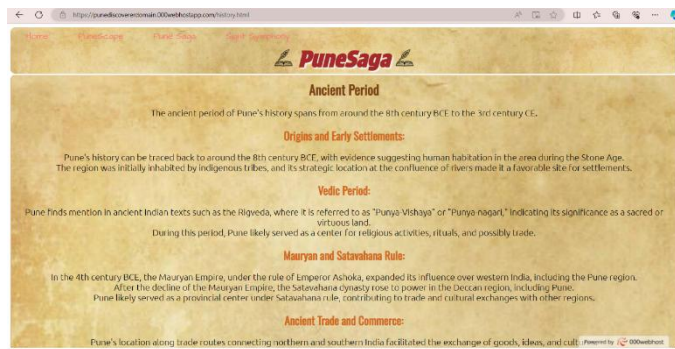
https://punediscoverecomain.000webhostapp.com/history.html

Home PuneScape Pune Saga Spirit Symphony

PuneSaga

Ancient Period

The ancient period of Pune's history spans from around the 8th century BCE to the 3rd century CE.

Origins and Early Settlements:

Pune's history can be traced back to around the 8th century BCE, with evidence suggesting human habitation in the area during the Stone Age. The region was initially inhabited by indigenous tribes, and its strategic location at the confluence of rivers made it a favorable site for settlements.

Vedic Period:

Pune finds mention in ancient Indian texts such as the Rigveda, where it is referred to as "Punya-Vishaya" or "Punya nagari," indicating its significance as a sacred or virtuous land.
During this period, Pune likely served as a center for religious activities, rituals, and possibly trade.

Mauryan and Satavahana Rule:

In the 4th century BCE, the Mauryan Empire, under the rule of Emperor Ashoka, expanded its influence over western India, including the Pune region.
After the decline of the Mauryan Empire, the Satavahana dynasty rose to power in the Deccan region, including Pune.
Pune likely served as a provincial center under Satavahana rule, contributing to trade and cultural exchanges with other regions.

Ancient Trade and Commerce:

Pune's location along trade routes connecting northern and southern India facilitated the exchange of goods, ideas, and cult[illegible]

Powered by 000webhost